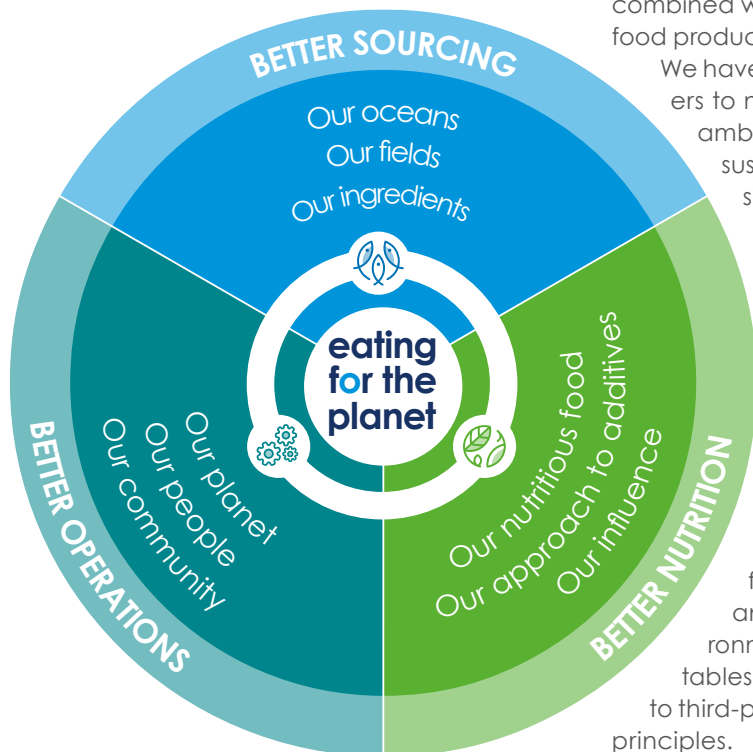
combined v
food produc
We have
ers to m
amb
sus
s

BETTER SOURCING

Our oceans
Our fields
Our ingredients

eating for the planet

Our planet
Our people
Our community

BETTER OPERATIONS

Our nutritious food
Our approach to additives
Our influence

BETTER NUTRITION

f
ar
ronm
tables
to third-p
principles.